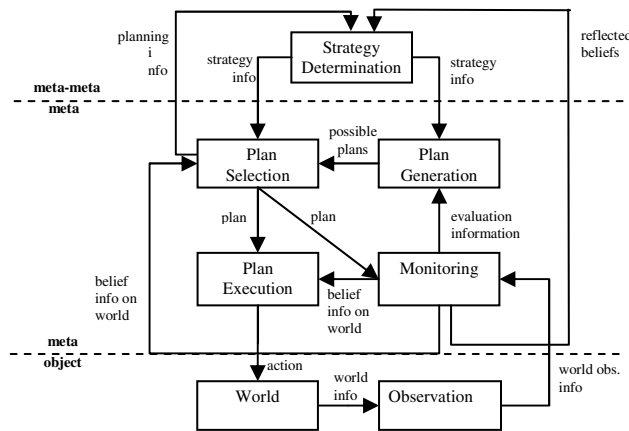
planning i nfo

Strategy Determination

strategy info

strategy info

reflected beliefs

meta-meta

meta

possible plans

Plan Selection

Plan Generation

plan

plan

evaluation information

belief info on world

Plan Execution

Monitoring

belief info on world

meta

object

action

world info

world obs. info

World

Observation